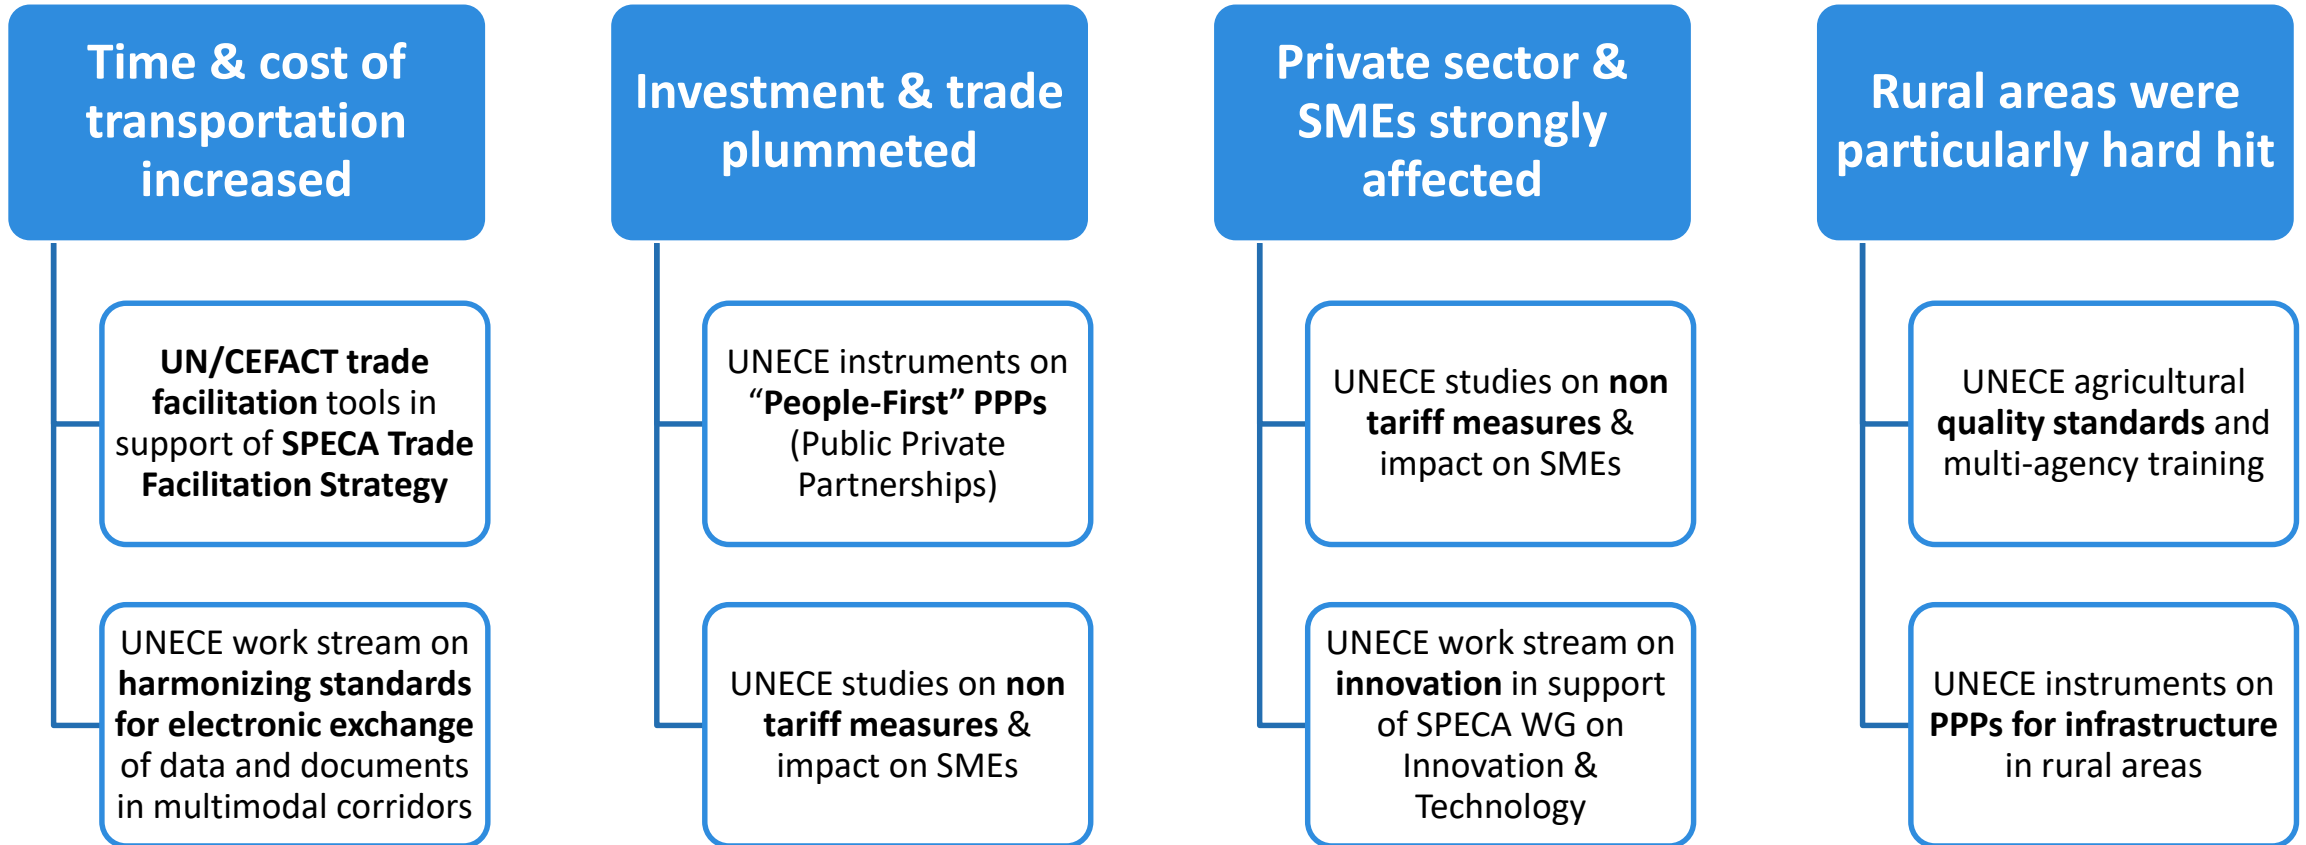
Time & cost of transportation increased

UN/CEFACT trade facilitation tools in support of SPECA Trade Facilitation Strategy

UNECE work stream on harmonizing standards for electronic exchange of data and documents in multimodal corridors

Investment & trade plummeted

UNECE instruments on “People-First” PPPs (Public Private Partnerships)

UNECE studies on non tariff measures & impact on SMEs

Private sector & SMEs strongly affected

UNECE studies on non tariff measures & impact on SMEs

UNECE work stream on innovation in support of SPECA WG on Innovation & Technology

Rural areas were particularly hard hit

UNECE agricultural quality standards and multi-agency training

UNECE instruments on PPPs for infrastructure in rural areas